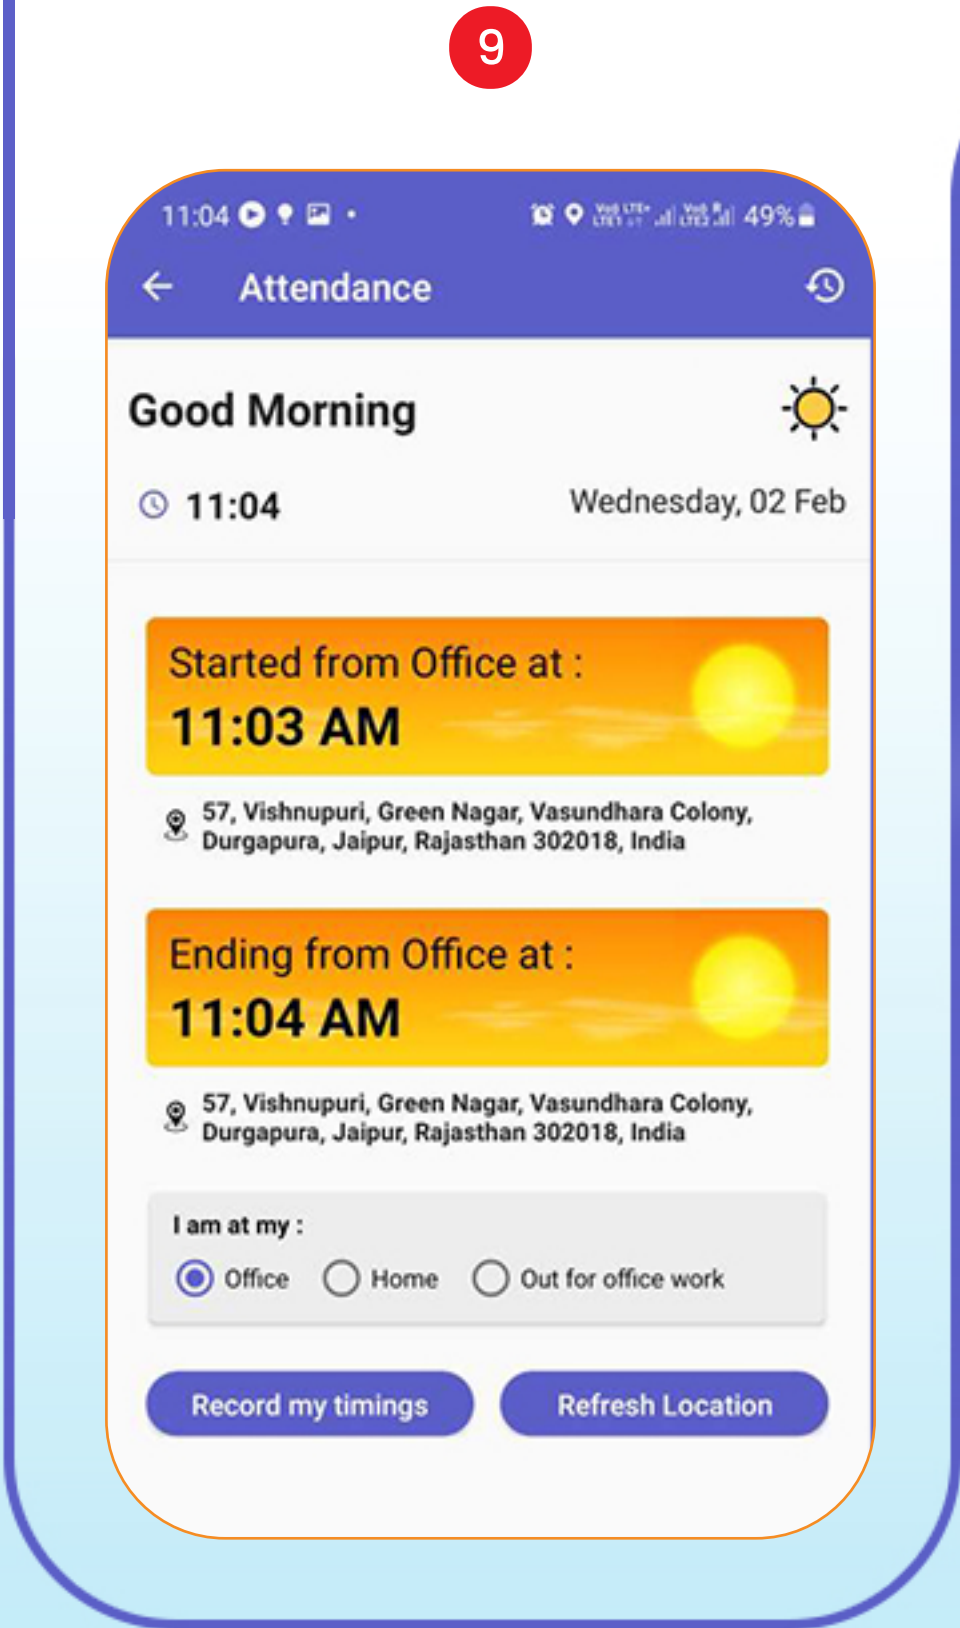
9

11:04 49%

Attendance

Good Morning

11:04

Wednesday, 02 Feb

Started from Office at :
11:03 AM

57, Vishnupuri, Green Nagar, Vasundhara Colony, Durgapura, Jaipur, Rajasthan 302018, India

Ending from Office at :
11:04 AM

57, Vishnupuri, Green Nagar, Vasundhara Colony, Durgapura, Jaipur, Rajasthan 302018, India

I am at my :
Office Home Out for office work

Record my timings
Refresh Location